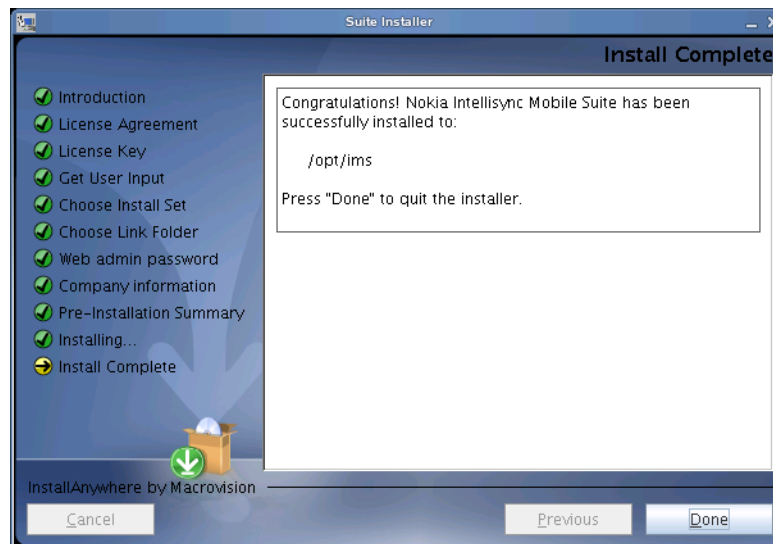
Suite Installer

Install Complete

Introduction
License Agreement
License Key
Get User Input
Choose Install Set
Choose Link Folder
Web admin password
Company information
Pre-Installation Summary
Installing...
Install Complete

Congratulations! Nokia Intellisync Mobile Suite has been successfully installed to:

/opt/ims

Press "Done" to quit the installer.

InstallAnywhere by Macrovision

Cancel

Previous

Done